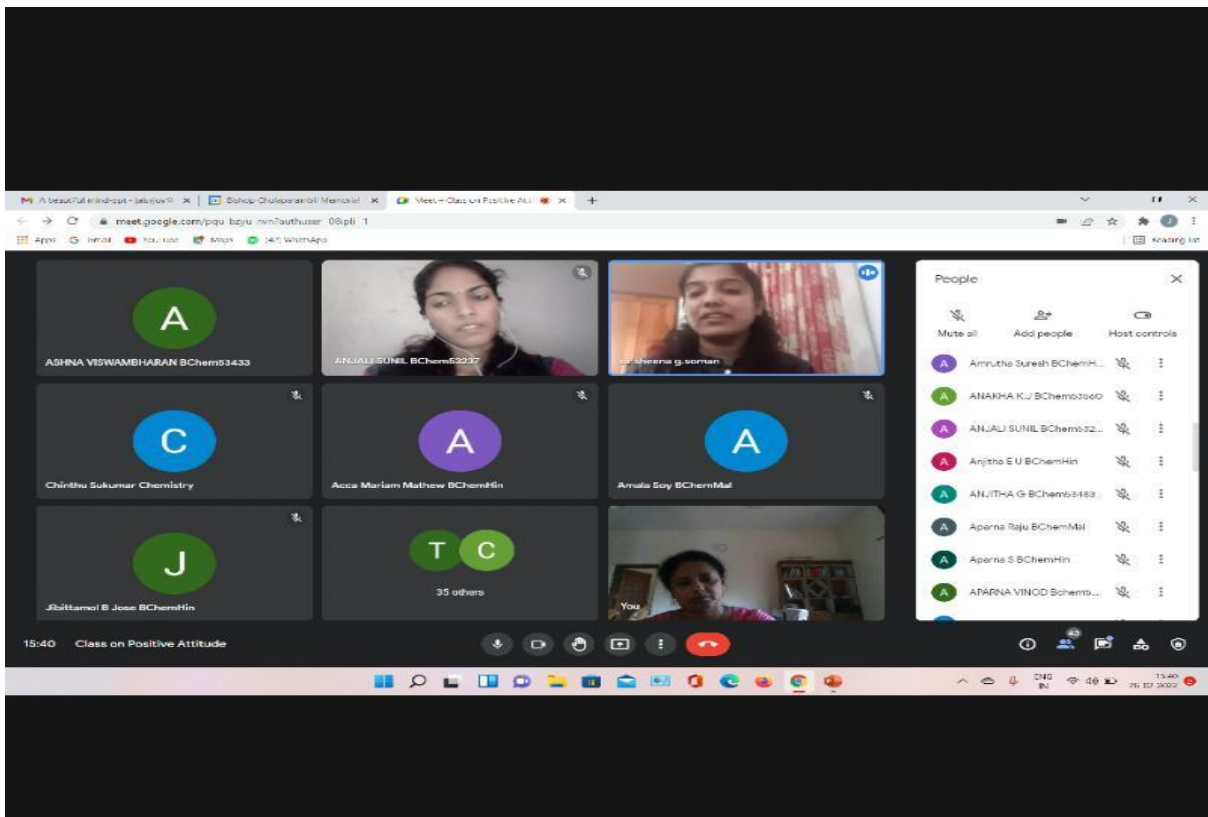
A beautiful mind-ppt - jabajoy@ × | Bishop Chulaparambil Memorial × | Meet – Class on Positive Att × | +

meet.google.com/pqu-bzyu-nvn?authuser=0&pli=1

Apps Gmail YouTube Maps (47) WhatsApp

Reading list

A

ASHNA VISWAMBHARAN BChem53433

ANJALI SUNIL BChem53237

dr sheena g.soman

C

Chinthu Sukumar Chemistry

A

Acca Mariam Mathew BChemHin

A

Amala Soy BChemMal

J

Jibittamol B Jose BChemHin

T C

35 others

You

People

Mute all

Add people

Host controls

Amrutha Suresh BChemH...

ANAKHA K.J BChem53360

ANJALI SUNIL BChem532...

Anjitha E U BChemHin

ANJITHA G BChem53483

Aparna Raju BChemMal

Aparna S BChemHin

APARNA VINOD Bchem5...

15:40 Class on Positive Attitude

43

ENG IN

15:40
26-10-2022